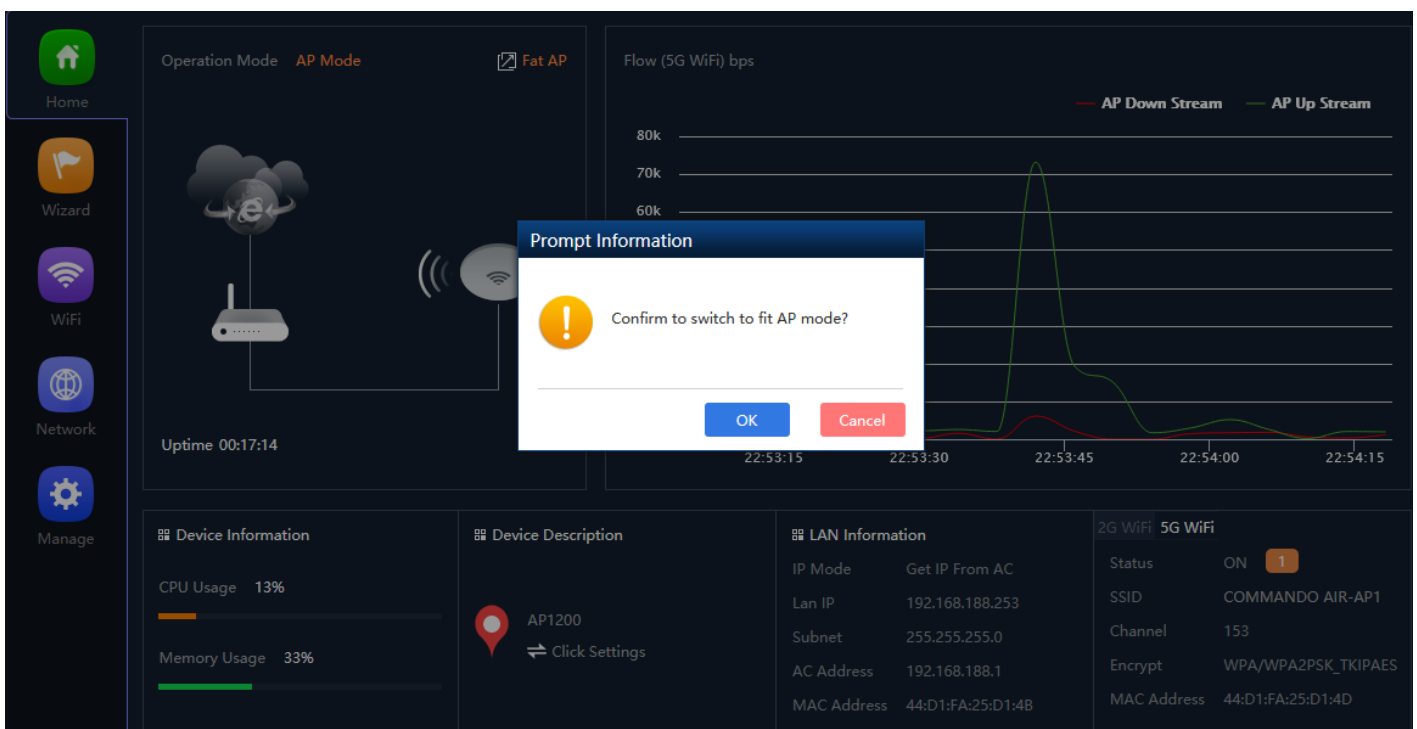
Home

Wizard

WiFi

Network

Manage

Operation Mode AP Mode

Fat AP

Uptime 00:17:14

Flow (5G WiFi) bps

AP Down Stream AP Up Stream

80k
70k
60k

22:53:15 22:53:30 22:53:45 22:54:00 22:54:15

Prompt Information

Confirm to switch to fit AP mode?

OK Cancel

Device Information

CPU Usage 13%

Memory Usage 33%

Device Description

AP1200

Click Settings

LAN Information

| IP Mode | Get IP From AC |
|---|---|
| Lan IP | 192.168.188.253 |
| Subnet | 255.255.255.0 |
| AC Address | 192.168.188.1 |
| MAC Address | 44:D1:FA:25:D1:4B |

2G WiFi 5G WiFi

| Status | ON 1 |
|---|---|
| SSID | COMMANDO AIR-AP1 |
| Channel | 153 |
| Encrypt | WPA/WPA2PSK_TKIPAES |
| MAC Address | 44:D1:FA:25:D1:4D |